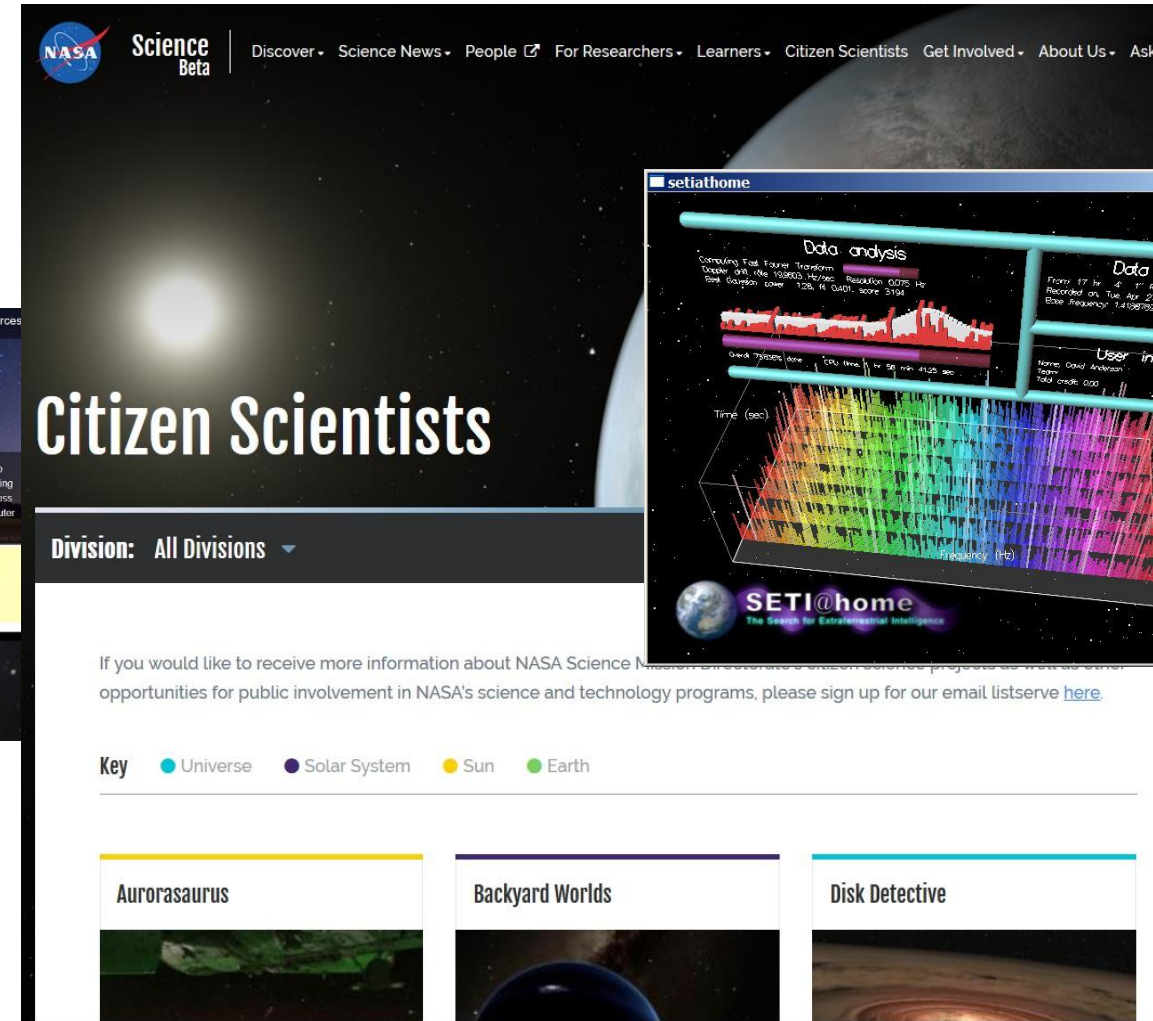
NASA Science Beta

Discover Science News People For Researchers Learners Citizen Scientists Get Involved About Us Ask

setiathome

Data analysis

Computing Fast Fourier Transform
Doppler drift rate 19.9603 Hz/sec Resolution 0.075 Hz
Best Gaussian power 1.28, fit 0.401, score 3.194

Overall progress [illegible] done CPU time 1 hr 56 min 41.25 sec

Data

From 17 hr 4' 1" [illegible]
Recorded on Tue Apr 2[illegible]
Base frequency 1.41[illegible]

User in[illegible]

Name David Anderson
Team
Total credit 0.00

Time (sec)

Frequency (Hz)

SETI@home
The Search for Extraterrestrial Intelligence

Citizen Scientists

Division: All Divisions

If you would like to receive more information about NASA Science M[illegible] opportunities for public involvement in NASA's science and technology programs, please sign up for our email listserve here.

Key Universe Solar System Sun Earth

Aurorasaurus

Backyard Worlds

Disk Detective